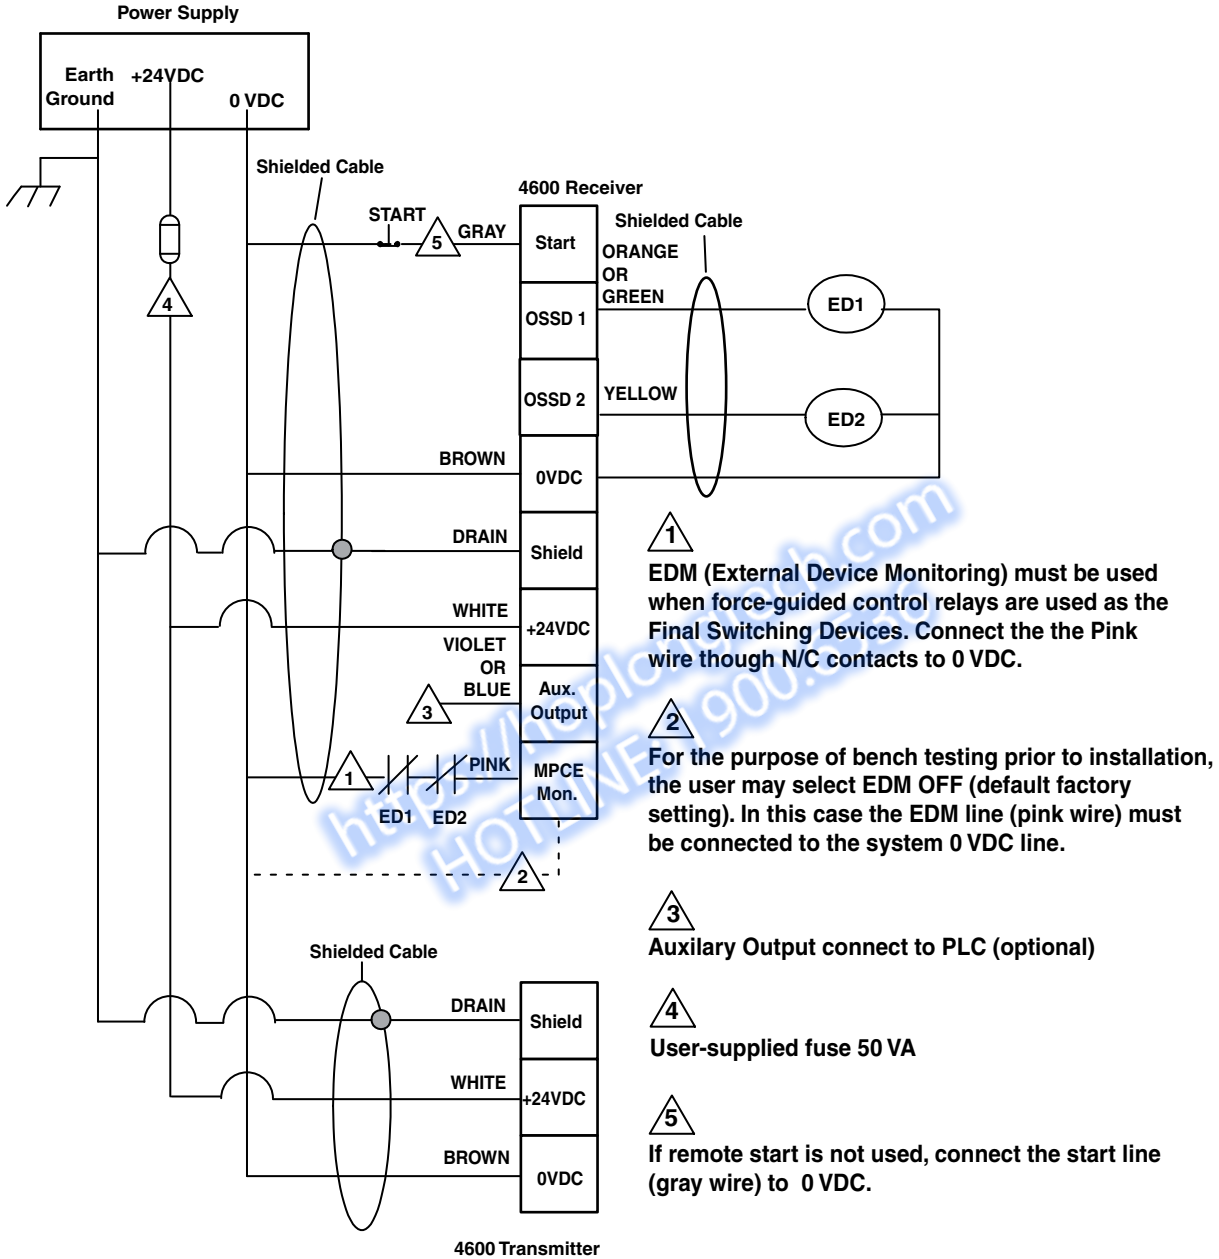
Power Supply

Earth Ground
+24VDC
0 VDC

Shielded Cable

4600 Receiver

START
5
GRAY
Start

Shielded Cable
ORANGE OR GREEN
OSSD 1
ED1

4

OSSD 2
YELLOW
ED2

BROWN
0VDC

DRAIN
Shield

WHITE
+24VDC

VIOLET OR BLUE
3
Aux. Output

1
PINK
MPCE Mon.
ED1 ED2

2

1
EDM (External Device Monitoring) must be used when force-guided control relays are used as the Final Switching Devices. Connect the the Pink wire though N/C contacts to 0 VDC.

2
For the purpose of bench testing prior to installation, the user may select EDM OFF (default factory setting). In this case the EDM line (pink wire) must be connected to the system 0 VDC line.

3
Auxilary Output connect to PLC (optional)

4
User-supplied fuse 50 VA

5
If remote start is not used, connect the start line (gray wire) to 0 VDC.

Shielded Cable
DRAIN
Shield
WHITE
+24VDC
BROWN
0VDC

4600 Transmitter

http://hoplongtech.com
HOTLINE 1900.6536